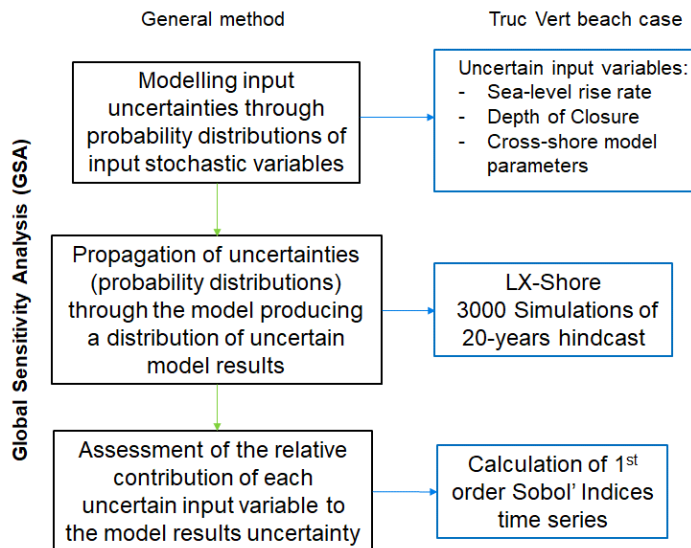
General method

Truc Vert beach case

Global Sensitivity Analysis (GSA)

Modelling input uncertainties through probability distributions of input stochastic variables

Uncertain input variables:
- Sea-level rise rate
- Depth of Closure
- Cross-shore model parameters

Propagation of uncertainties (probability distributions) through the model producing a distribution of uncertain model results

LX-Shore
3000 Simulations of 20-years hindcast

Assessment of the relative contribution of each uncertain input variable to the model results uncertainty

Calculation of 1$^{st}$ order Sobol' Indices time series